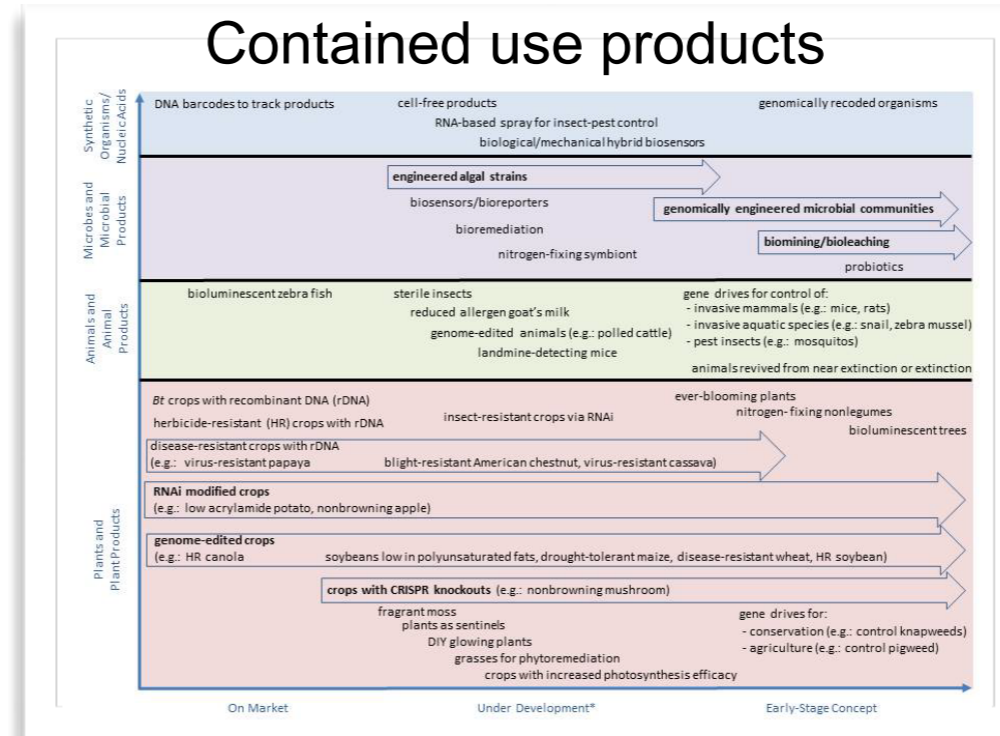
Contained use products

Synthetic Organisms/ Nucleic Acids

DNA barcodes to track products

cell-free products

RNA-based spray for insect-pest control

biological/mechanical hybrid biosensors

genomically recoded organisms

Microbes and Microbial Products

engineered algal strains

biosensors/bioreporters

genomically engineered microbial communities

bioremediation

biomining/bioleaching

nitrogen-fixing symbiont

probiotics

Animals and Animal Products

bioluminescent zebra fish

sterile insects

reduced allergen goat's milk

genome-edited animals (e.g.: polled cattle)

landmine-detecting mice

gene drives for control of:
- invasive mammals (e.g.: mice, rats)
- invasive aquatic species (e.g.: snail, zebra mussel)
- pest insects (e.g.: mosquitos)

animals revived from near extinction or extinction

Plants and Plant Products

*Bt* crops with recombinant DNA (rDNA)

herbicide-resistant (HR) crops with rDNA

insect-resistant crops via RNAi

ever-blooming plants

nitrogen-fixing nonlegumes

bioluminescent trees

disease-resistant crops with rDNA
(e.g.: virus-resistant papaya

blight-resistant American chestnut, virus-resistant cassava)

RNAi modified crops
(e.g.: low acrylamide potato, nonbrowning apple)

genome-edited crops
(e.g.: HR canola

soybeans low in polyunsaturated fats, drought-tolerant maize, disease-resistant wheat, HR soybean)

crops with CRISPR knockouts (e.g.: nonbrowning mushroom)

fragrant moss

plants as sentinels

DIY glowing plants

grasses for phytoremediation

crops with increased photosynthesis efficacy

gene drives for:
- conservation (e.g.: control knapweeds)
- agriculture (e.g.: control pigweed)

On Market

Under Development*

Early-Stage Concept